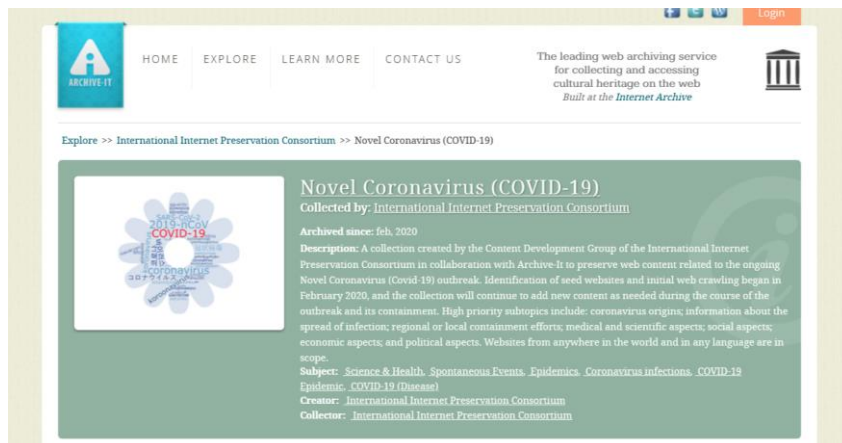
Login

ARCHIVE-IT

HOME EXPLORE LEARN MORE CONTACT US

The leading web archiving service for collecting and accessing cultural heritage on the web
Built at the Internet Archive

Explore >> International Internet Preservation Consortium >> Novel Coronavirus (COVID-19)

SARS-CoV-2
2019-nCoV
COVID-19
coronavirus
コロナウイルス

Novel Coronavirus (COVID-19)

Collected by: International Internet Preservation Consortium

Archived since: feb, 2020

Description: A collection created by the Content Development Group of the International Internet Preservation Consortium in collaboration with Archive-It to preserve web content related to the ongoing Novel Coronavirus (Covid-19) outbreak. Identification of seed websites and initial web crawling began in February 2020, and the collection will continue to add new content as needed during the course of the outbreak and its containment. High priority subtopics include: coronavirus origins; information about the spread of infection; regional or local containment efforts; medical and scientific aspects; social aspects; economic aspects; and political aspects. Websites from anywhere in the world and in any language are in scope.

Subject: Science & Health, Spontaneous Events, Epidemics, Coronavirus infections, COVID-19 Epidemic, COVID-19 (Disease)

Creator: International Internet Preservation Consortium

Collector: International Internet Preservation Consortium